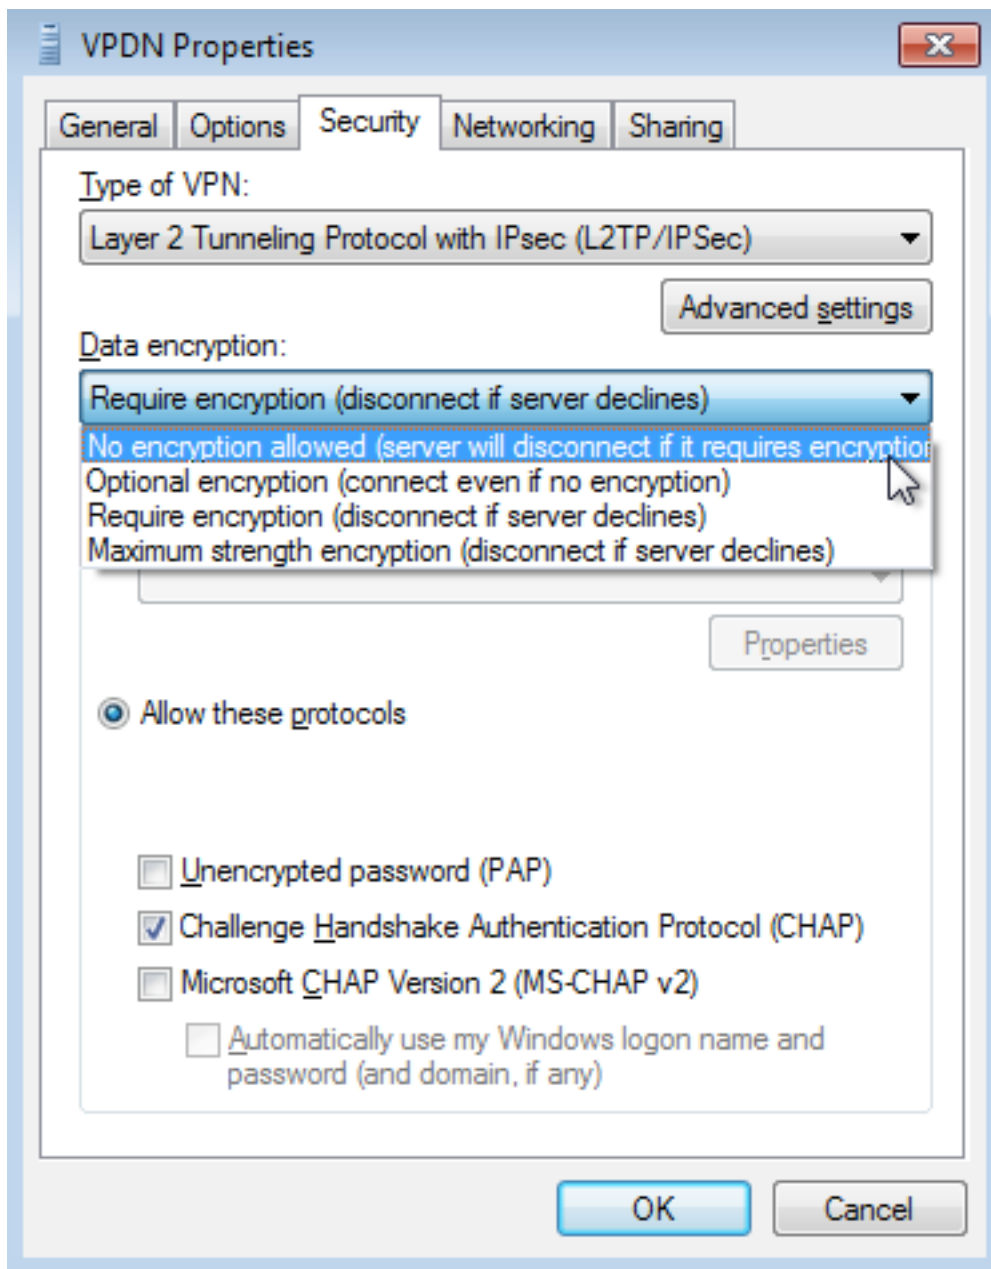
VPDN Properties

General | Options | Security | Networking | Sharing

Type of VPN:

Layer 2 Tunneling Protocol with IPsec (L2TP/IPSec)

Advanced settings

Data encryption:

Require encryption (disconnect if server declines)

No encryption allowed (server will disconnect if it requires encryptio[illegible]
Optional encryption (connect even if no encryption)
Require encryption (disconnect if server declines)
Maximum strength encryption (disconnect if server declines)

Properties

Allow these protocols

Unencrypted password (PAP)
Challenge Handshake Authentication Protocol (CHAP)
Microsoft CHAP Version 2 (MS-CHAP v2)
Automatically use my Windows logon name and password (and domain, if any)

OK
Cancel